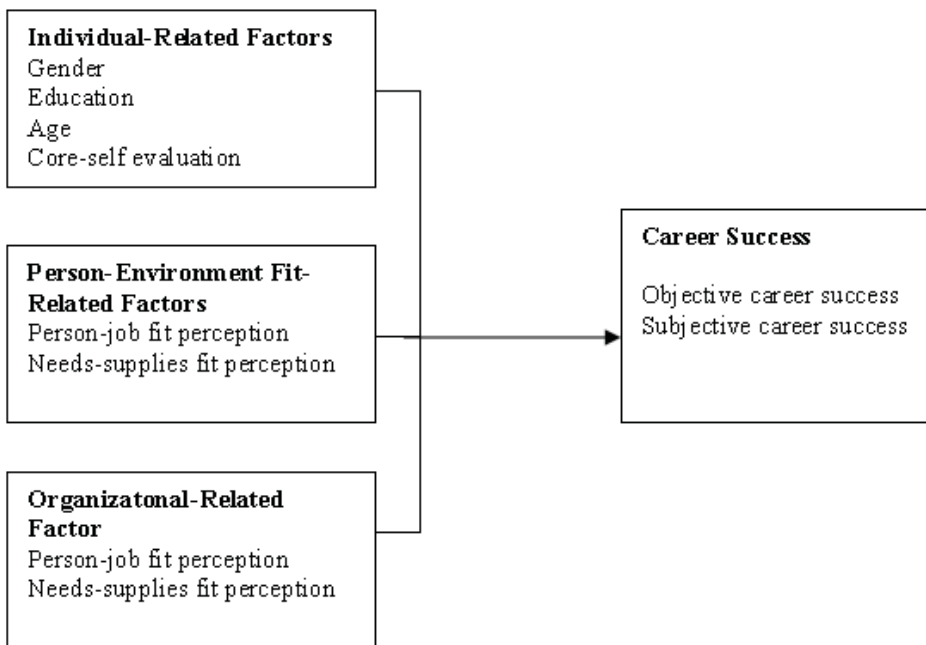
**Individual-Related Factors**
Gender
Education
Age
Core-self evaluation

**Person-Environment Fit-Related Factors**
Person-job fit perception
Needs-supplies fit perception

**Organizatonal-Related Factor**
Person-job fit perception
Needs-supplies fit perception

**Career Success**

Objective career success
Subjective career success